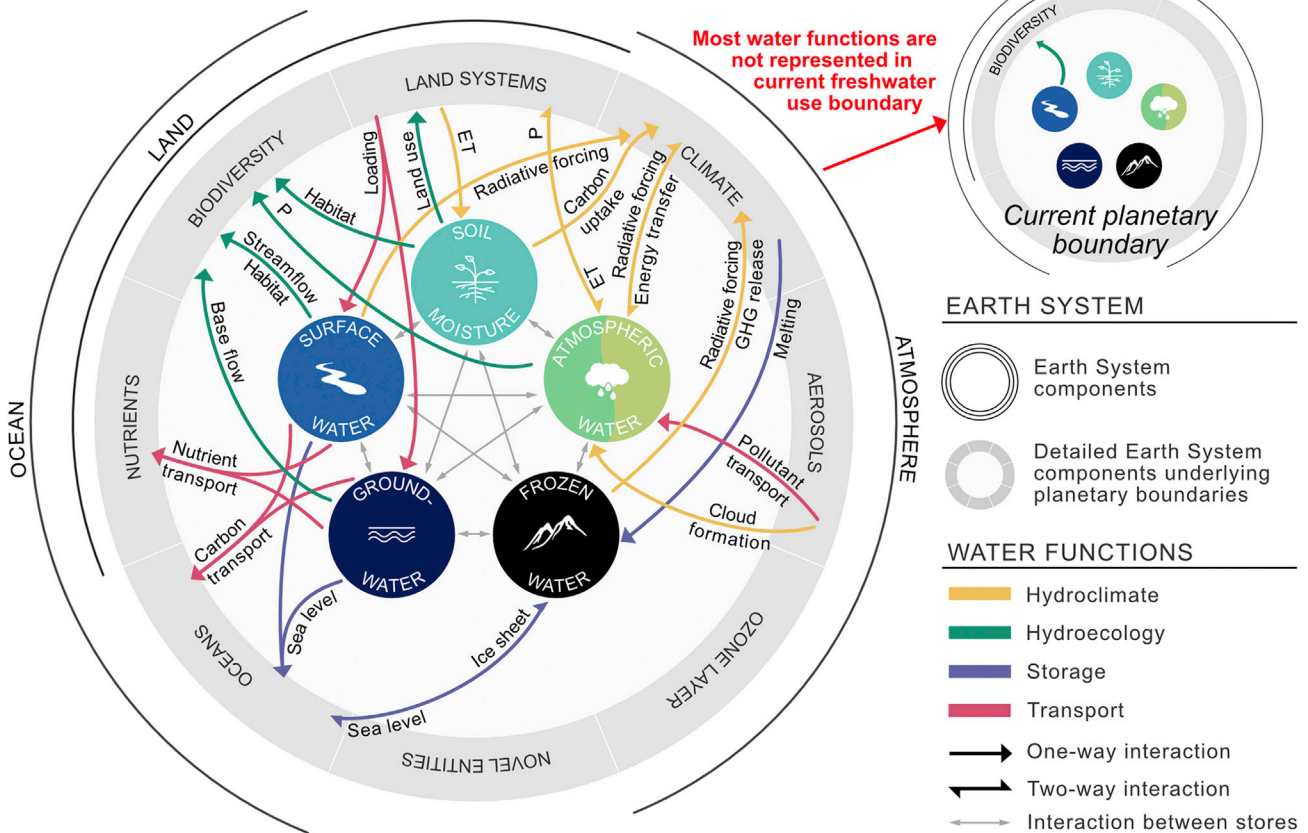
Most water functions are not represented in current freshwater use boundary

BIODIVERSITY

Current planetary boundary

LAND

OCEAN

ATMOSPHERE

LAND SYSTEMS

BIODIVERSITY

CLIMATE

NUTRIENTS

AEROSOLS

OCEANS

OZONE LAYER

NOVEL ENTITIES

SOIL MOISTURE

SURFACE WATER

ATMOSPHERIC WATER

GROUND-WATER

FROZEN WATER

Loading

Land use

ET

P

Radiative forcing

Carbon uptake

Radiative forcing

Energy transfer

ET

Habitat

P

Streamflow

Habitat

Base flow

Radiative forcing

GHG release

Melting

Nutrient transport

Carbon transport

Pollutant transport

Cloud formation

Sea level

Ice sheet

Sea level

EARTH SYSTEM

Earth System components

Detailed Earth System components underlying planetary boundaries

WATER FUNCTIONS

Hydroclimate

Hydroecology

Storage

Transport

One-way interaction

Two-way interaction

Interaction between stores